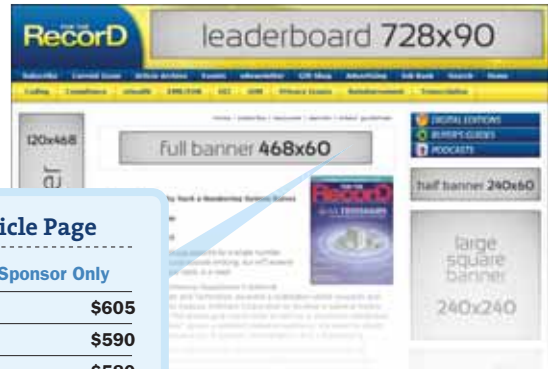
FOR THE RecorD

leaderboard 728x90

Subscribe Current Issue Article Archive Events eNewsletter Gift Shop Advertising Job Bank Search Home

Coding Compliance eHealth EMR/EHR HIE HIM Privacy Issues Reimbursement Transcription

120x468

full banner 468x60

DIGITAL EDITIONS
BUYER'S GUIDES
PODCASTS

half banner 240x60

large square banner 240x240

icle Page

Sponsor Only

$605

$590

$580